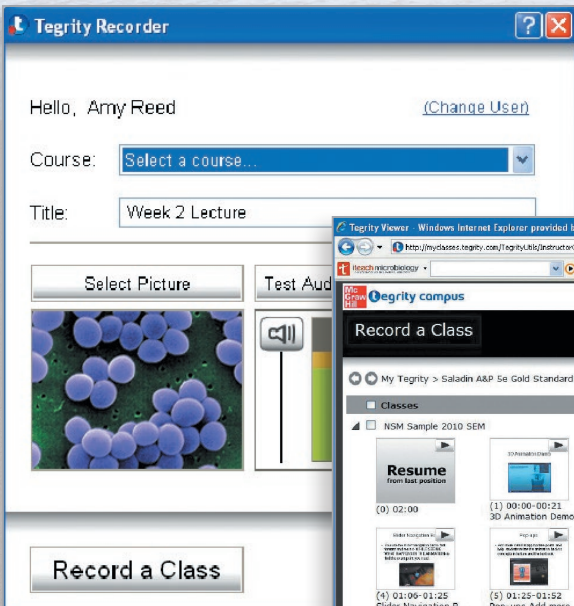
Tegrity Recorder

Hello, Amy Reed

(Change User)

Course: Select a course...

Title: Week 2 Lecture

Select Picture

Test Aud

Record a Class

Tegrity Viewer - Windows Internet Explorer provided b

http://myclasses.tegrity.com/TegrityUtils/Instructor

iteach microbiology

Mc Graw Hill

Tegrity campus

Record a Class

My Tegrity > Saladin A&P 5e Gold Standard

Classes

NSM Sample 2010 SEM

Resume from last position

(0) 02:00

(1) 00:00-00:21 3D Animation Demo

(4) 01:06-01:25 Slider Navigation P

(5) 01:25-01:52 Pop-ups Add more